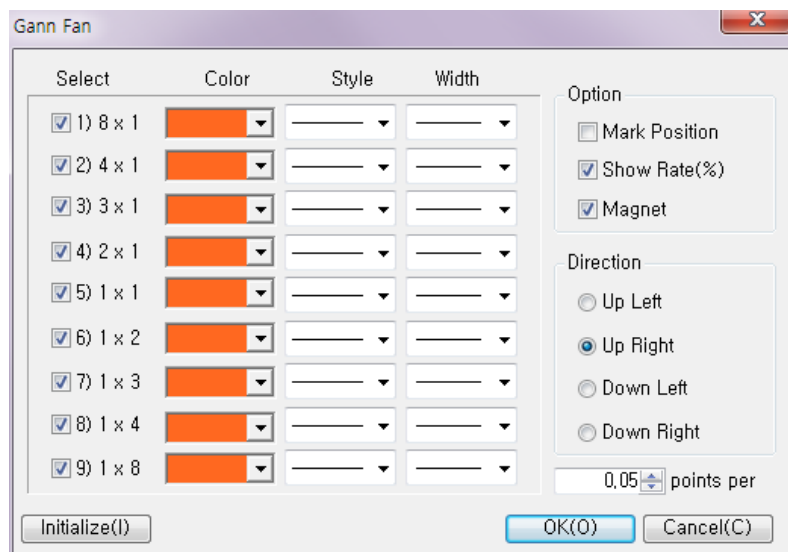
Gann Fan

x

| Select | Color | Style | Width |
|---|---|---|---|
| 1) 8 x 1 | | | |
| 2) 4 x 1 | | | |
| 3) 3 x 1 | | | |
| 4) 2 x 1 | | | |
| 5) 1 x 1 | | | |
| 6) 1 x 2 | | | |
| 7) 1 x 3 | | | |
| 8) 1 x 4 | | | |
| 9) 1 x 8 | | | |

Option
Mark Position
Show Rate(%)
Magnet

Direction
Up Left
Up Right
Down Left
Down Right

0,05 points per

Initialize(I)

OK(O)

Cancel(C)